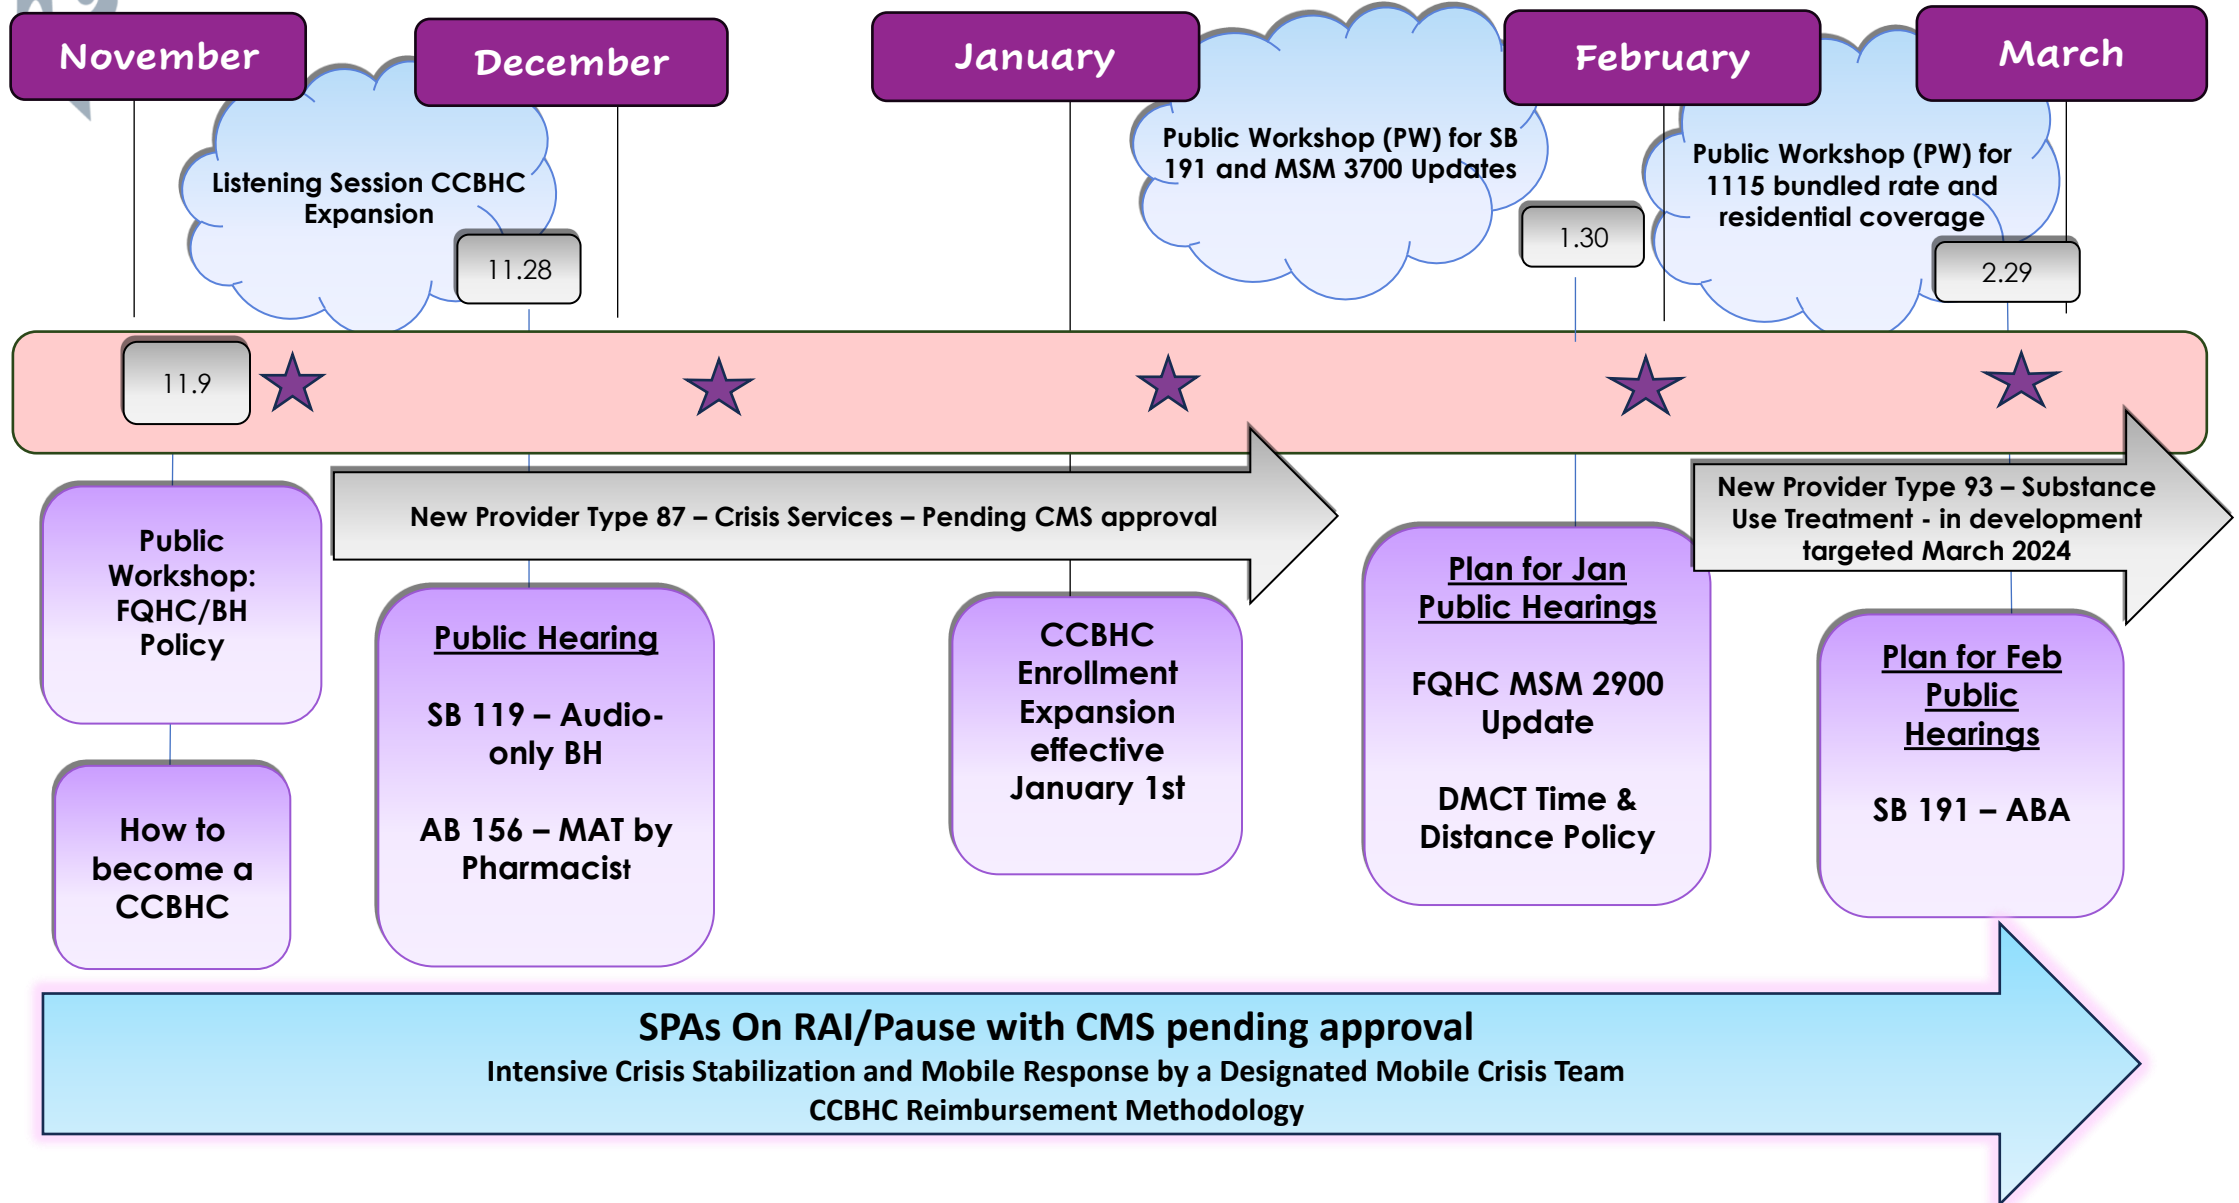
November

December

January

February

March

Listening Session CCBHC Expansion

11.28

Public Workshop (PW) for SB 191 and MSM 3700 Updates

1.30

Public Workshop (PW) for 1115 bundled rate and residential coverage

2.29

11.9

Public Workshop: FQHC/BH Policy

New Provider Type 87 – Crisis Services – Pending CMS approval

New Provider Type 93 – Substance Use Treatment - in development targeted March 2024

Public Hearing

SB 119 – Audio-only BH

AB 156 – MAT by Pharmacist

CCBHC Enrollment Expansion effective January 1st

Plan for Jan Public Hearings

FQHC MSM 2900 Update

DMCT Time & Distance Policy

Plan for Feb Public Hearings

SB 191 – ABA

How to become a CCBHC

SPAs On RAI/Pause with CMS pending approval

Intensive Crisis Stabilization and Mobile Response by a Designated Mobile Crisis Team

CCBHC Reimbursement Methodology